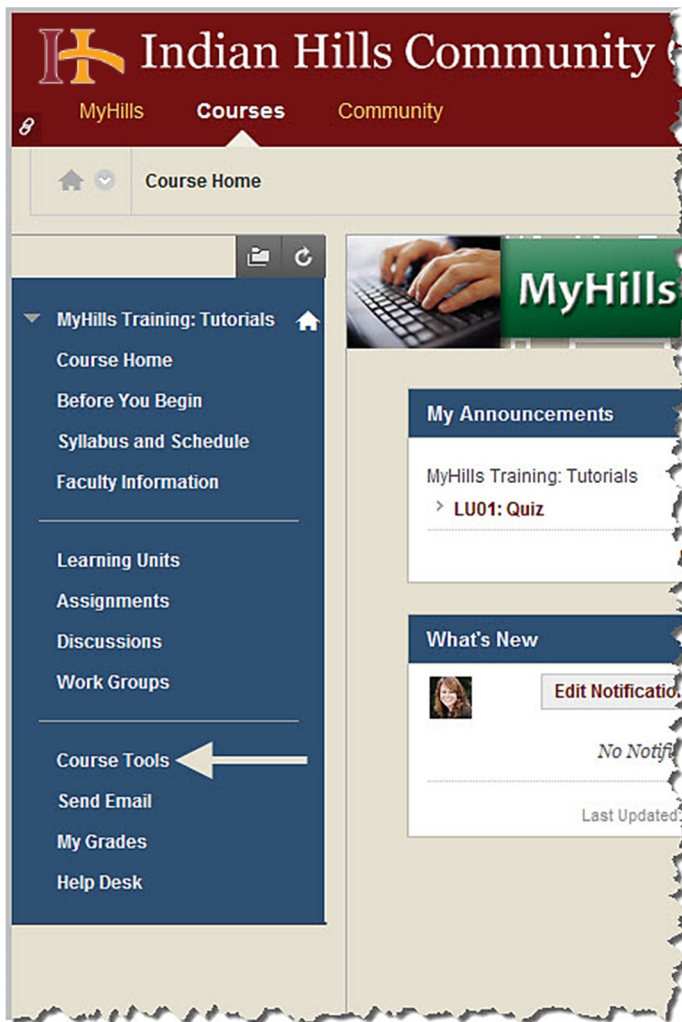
Indian Hills Community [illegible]

MyHills Courses Community

Course Home

MyHills Training: Tutorials
Course Home
Before You Begin
Syllabus and Schedule
Faculty Information

Learning Units
Assignments
Discussions
Work Groups

Course Tools
Send Email
My Grades
Help Desk

MyHills

My Announcements
MyHills Training: Tutorials
LU01: Quiz

What's New
Edit Notificatio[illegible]
No Notifi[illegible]
Last Updated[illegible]